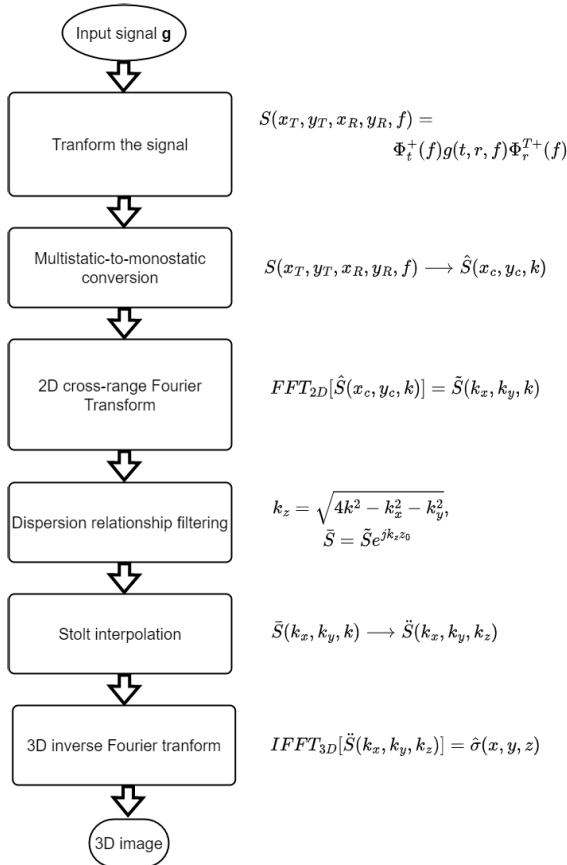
Input signal **g**

Tranform the signal

$S(x_T, y_T, x_R, y_R, f) = \Phi_t^+(f) g(t, r, f) \Phi_r^{T+}(f)$

Multistatic-to-monostatic conversion

$S(x_T, y_T, x_R, y_R, f) \longrightarrow \hat{S}(x_c, y_c, k)$

2D cross-range Fourier Transform

$FFT_{2D}[\hat{S}(x_c, y_c, k)] = \tilde{S}(k_x, k_y, k)$

Dispersion relationship filtering

$k_z = \sqrt{4k^2 - k_x^2 - k_y^2},$
$\bar{S} = \tilde{S} e^{jk_z z_0}$

Stolt interpolation

$\bar{S}(k_x, k_y, k) \longrightarrow \ddot{S}(k_x, k_y, k_z)$

3D inverse Fourier tranform

$IFFT_{3D}[\ddot{S}(k_x, k_y, k_z)] = \hat{\sigma}(x, y, z)$

3D image